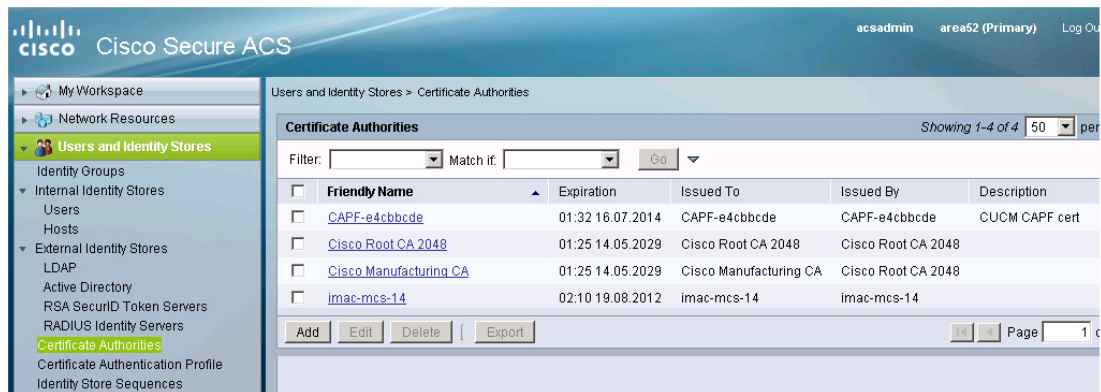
cisco Cisco Secure ACS

acsadmin area52 (Primary) Log Ou

My Workspace
Network Resources
Users and Identity Stores
Identity Groups
Internal Identity Stores
Users
Hosts
External Identity Stores
LDAP
Active Directory
RSA SecurID Token Servers
RADIUS Identity Servers
Certificate Authorities
Certificate Authentication Profile
Identity Store Sequences

Users and Identity Stores > Certificate Authorities

Certificate Authorities

Showing 1-4 of 4 50 per

Filter: Match if: Go

| | Friendly Name | Expiration | Issued To | Issued By | Description |
|---|---|---|---|---|---|
| | CAPF-e4cbbcde | 01:32 16.07.2014 | CAPF-e4cbbcde | CAPF-e4cbbcde | CUCM CAPF cert |
| | Cisco Root CA 2048 | 01:25 14.05.2029 | Cisco Root CA 2048 | Cisco Root CA 2048 | |
| | Cisco Manufacturing CA | 01:25 14.05.2029 | Cisco Manufacturing CA | Cisco Root CA 2048 | |
| | imac-mcs-14 | 02:10 19.08.2012 | imac-mcs-14 | imac-mcs-14 | |

Add Edit Delete Export

Page 1 c